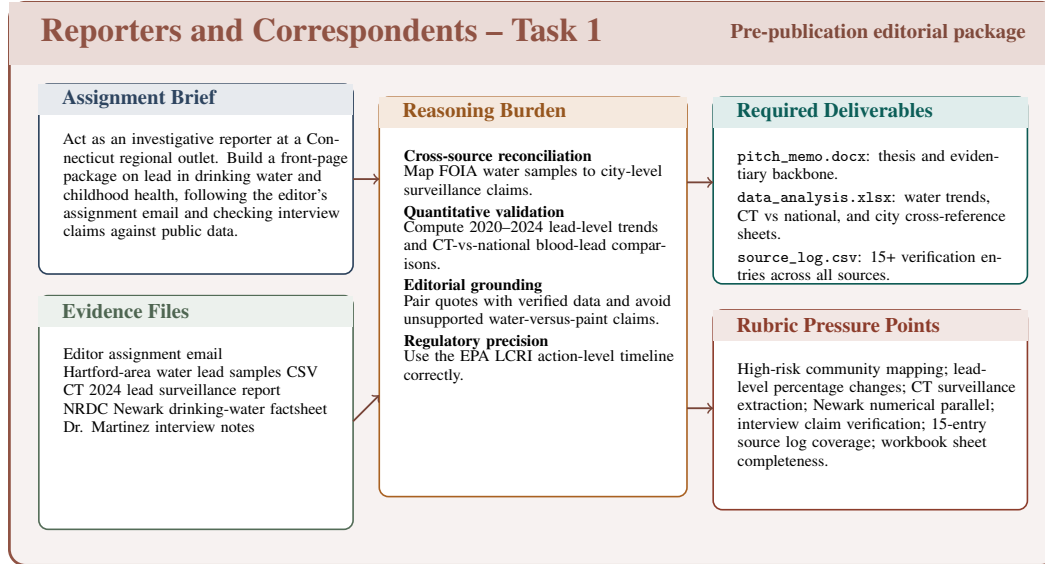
Reporters and Correspondents – Task 1

Pre-publication editorial package

Assignment Brief

Act as an investigative reporter at a Connecticut regional outlet. Build a front-page package on lead in drinking water and childhood health, following the editor's assignment email and checking interview claims against public data.

Evidence Files

Editor assignment email
Hartford-area water lead samples CSV
CT 2024 lead surveillance report
NRDC Newark drinking-water factsheet
Dr. Martinez interview notes

Reasoning Burden

Cross-source reconciliation
Map FOIA water samples to city-level surveillance claims.

Quantitative validation
Compute 2020–2024 lead-level trends and CT-vs-national blood-lead comparisons.

Editorial grounding
Pair quotes with verified data and avoid unsupported water-versus-paint claims.

Regulatory precision
Use the EPA LCRI action-level timeline correctly.

Required Deliverables

pitch_memo.docx: thesis and evidentiary backbone.

data_analysis.xlsx: water trends, CT vs national, and city cross-reference sheets.

source_log.csv: 15+ verification entries across all sources.

Rubric Pressure Points

High-risk community mapping; lead-level percentage changes; CT surveillance extraction; Newark numerical parallel; interview claim verification; 15-entry source log coverage; workbook sheet completeness.